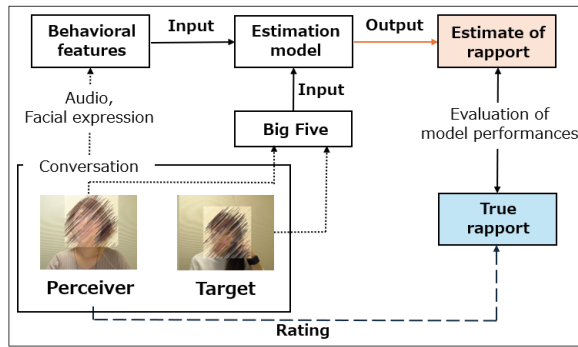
Behavioral features

Input

Estimation model

Output

Estimate of rapport

Audio, Facial expression

Input

Big Five

Evaluation of model performances

Conversation

True rapport

Perceiver

Target

Rating